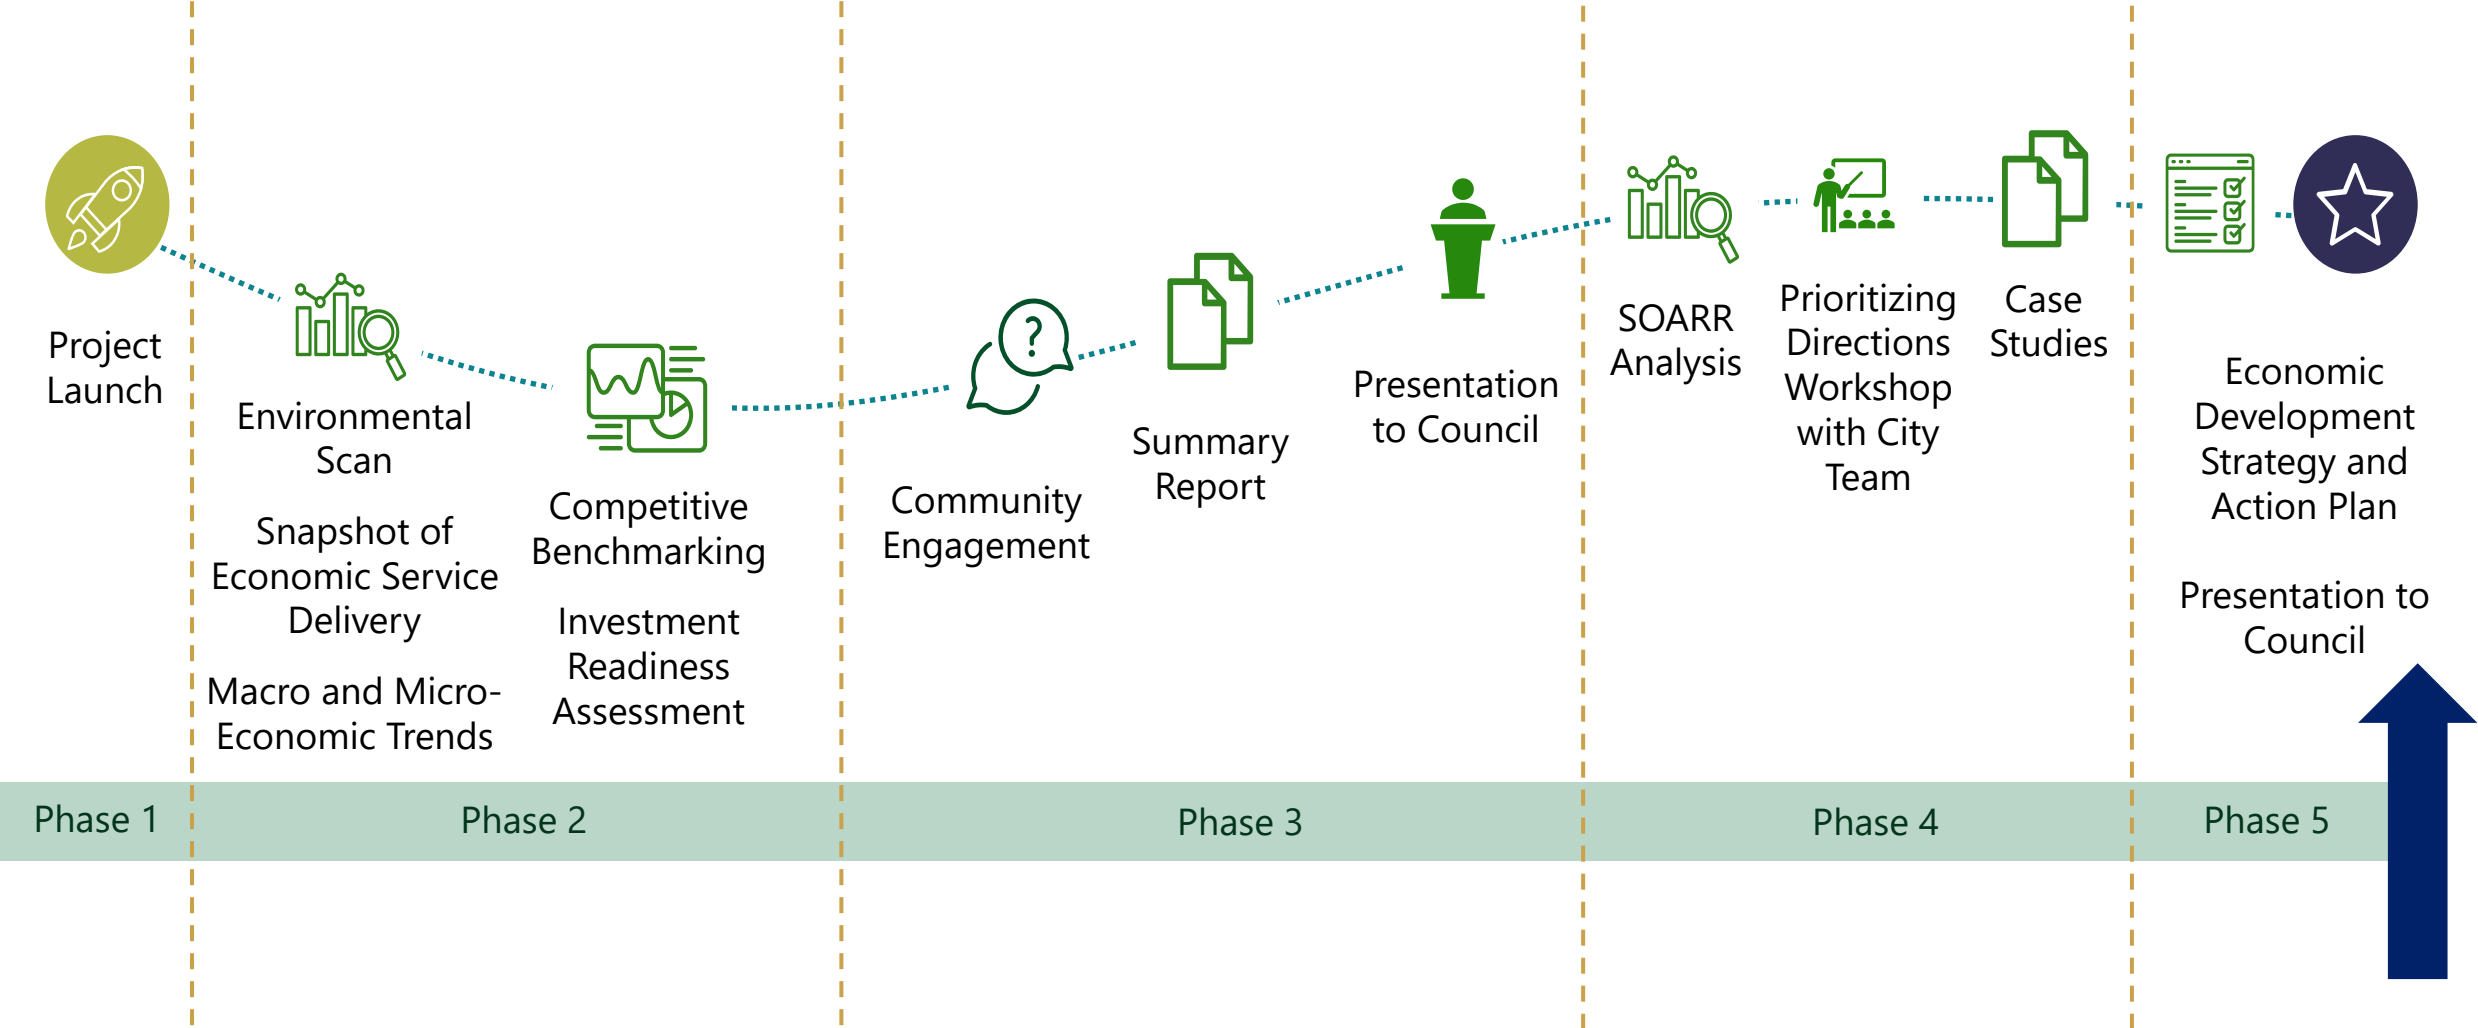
Project Launch

Environmental Scan

Snapshot of Economic Service Delivery

Macro and Micro-Economic Trends

Competitive Benchmarking

Investment Readiness Assessment

Community Engagement

Summary Report

Presentation to Council

SOARR Analysis

Prioritizing Directions Workshop with City Team

Case Studies

Economic Development Strategy and Action Plan

Presentation to Council

Phase 1

Phase 2

Phase 3

Phase 4

Phase 5